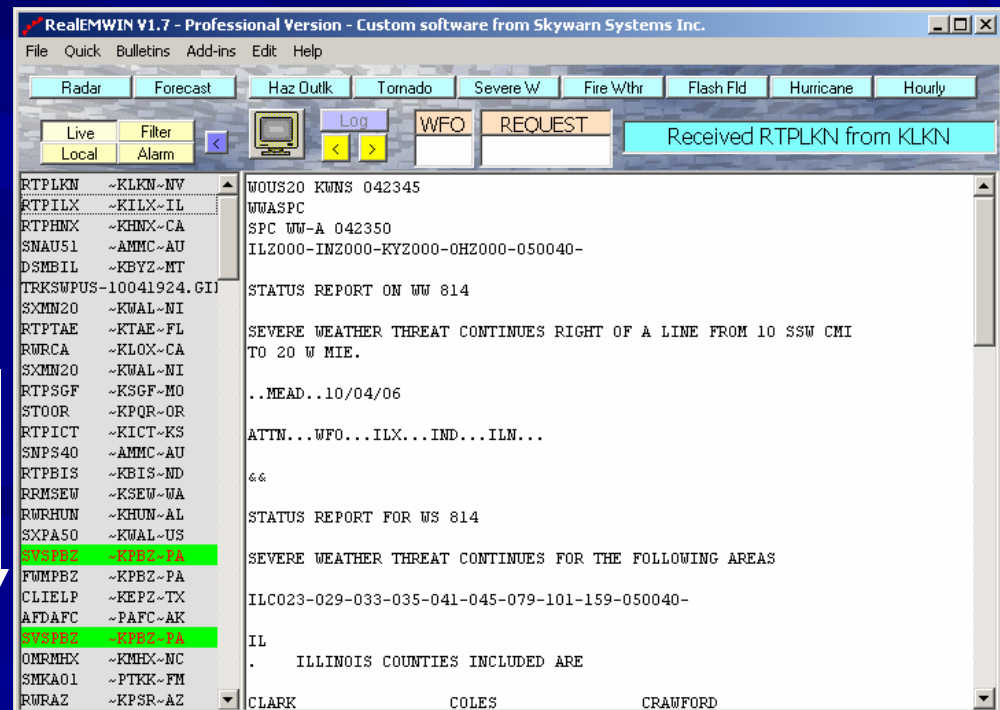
RealEMWIN V1.7 - Professional Version - Custom software from Skywarn Systems Inc.

File Quick Bulletins Add-ins Edit Help

Radar Forecast Haz Outlk Tornado Severe W Fire Wthr Flash Fld Hurricane Hourly

Live Filter Local Alarm < Log < > WFO REQUEST Received RTPLKN from KLKN

RTPLKN ~KLKN~NV
RTPILX ~KILX~IL
RTPHNX ~KHNX~CA
SNAU51 ~AMMC~AU
DSMBIL ~KBYZ~MT
TRKSWPUS-10041924.GI
SXMN20 ~KWAL~NI
RTPTAE ~KTAE~FL
RWRCA ~KLOX~CA
SXMN20 ~KWAL~NI
RTPSGF ~KSGF~MO
STOOR ~KPQR~OR
RTPICT ~KICT~KS
SNPS40 ~AMMC~AU
RTPBIS ~KBIS~ND
RRMSEW ~KSEW~WA
RWRHUN ~KHUN~AL
SXPA50 ~KWAL~US
SVSPBZ ~KPBZ~PA
FWMPBZ ~KPBZ~PA
CLIELP ~KEPZ~TX
AFDAFC ~PAFC~AK
SVSPBZ ~KPBZ~PA
OMRMHX ~KMHX~NC
SMKA01 ~PTKK~FM
RWRAZ ~KPSR~AZ

WOUS20 KWNS 042345
WWASPC
SPC WW-A 042350
ILZ000-INZ000-KYZ000-OHZ000-050040-

STATUS REPORT ON WW 814

SEVERE WEATHER THREAT CONTINUES RIGHT OF A LINE FROM 10 SSW CMI TO 20 W MIE.

..MEAD..10/04/06

ATTN...WFO...ILX...IND...ILN...

&&

STATUS REPORT FOR WS 814

SEVERE WEATHER THREAT CONTINUES FOR THE FOLLOWING AREAS

ILC023-029-033-035-041-045-079-101-159-050040-

IL
. ILLINOIS COUNTIES INCLUDED ARE

CLARK COLES CRAWFORD